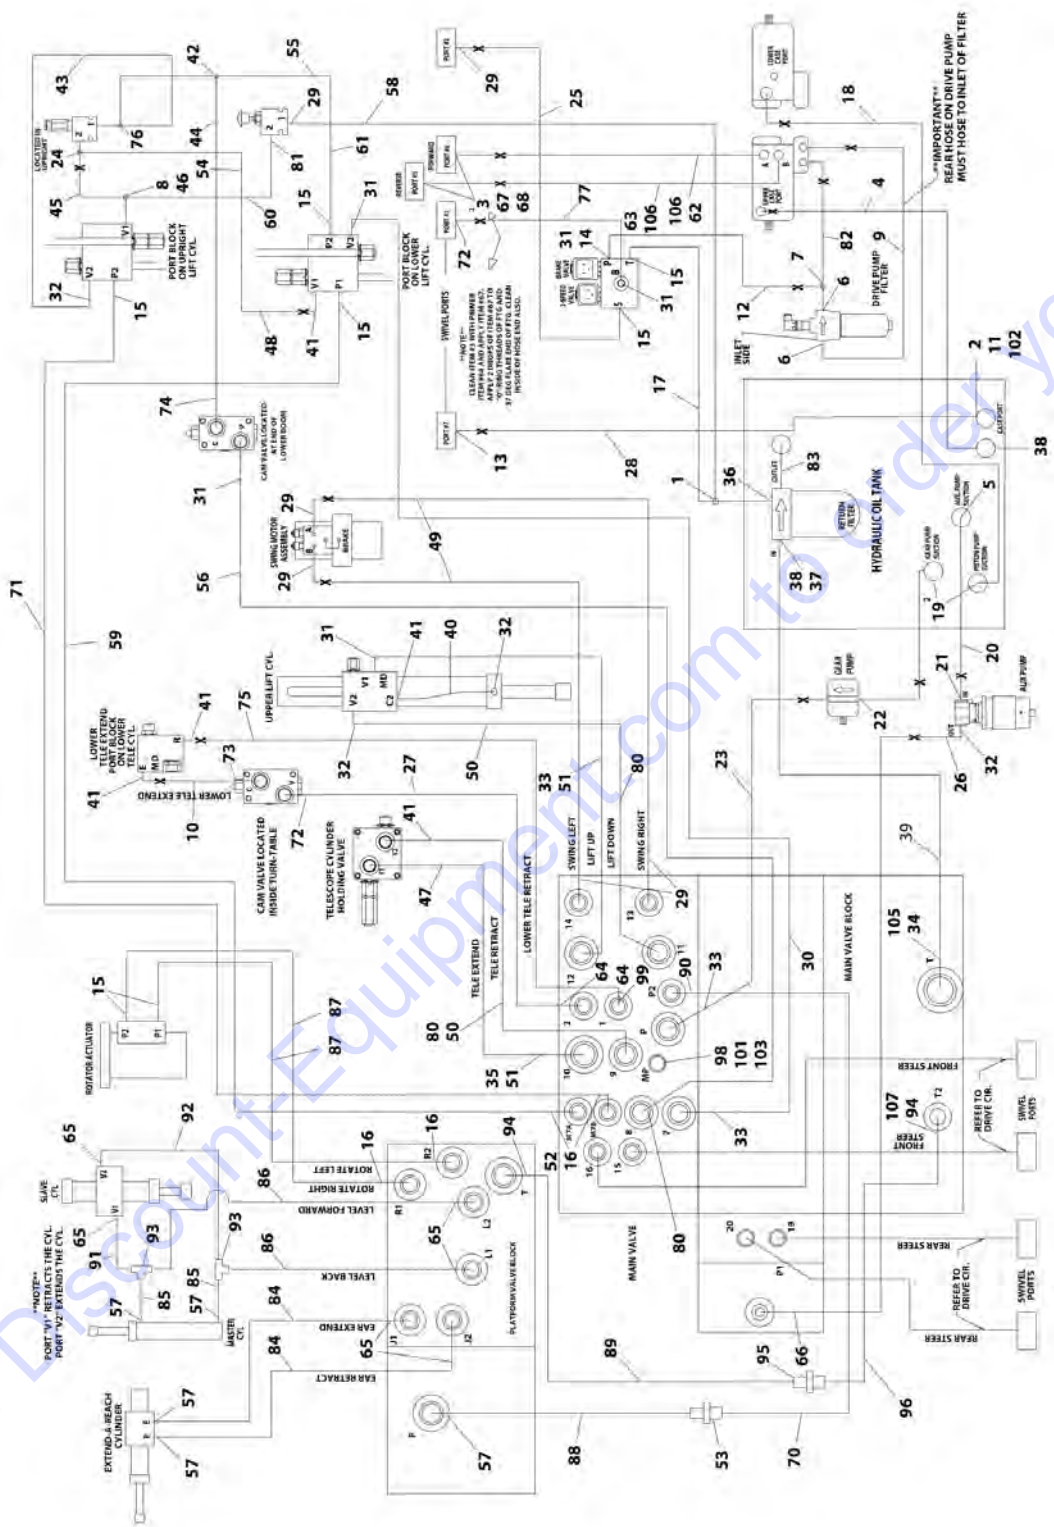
43
42
55
76
29
LOCATED IN UPRIGHT
24
44
58
81
61
45
8
46
54
PORT #1
29
25
18
LOWER CASE PORT
**IMPORTANT** REAR HOSE ON DRIVE PUMP MUST HOSE TO INLET OF FILTER
4
15
31
V1
V2
P2
60
REVERSE PORT #2
FORWARD PORT #1
3
67
68
77
106
62
106
V2
P2
PORT BLOCK ON UPRIGHT LIFT CYL.
32
15
V2
P2
V1
P1
PORT BLOCK ON LOWER LIFT CYL.
PORT #3
72
SWIVEL PORTS
31
14
BRAKE VALVE
2 SPEED VALVE
63
15
31
82
9
7
6
DRIVE PUMP FILTER
12
INLET SIDE
6
48
41
15
**NOTE** CLEAN ITEM #3 WITH PRIMER ITEM #44 AND APPLY ITEM #67. APPLY 2 DROPS OF ITEM #67 TO "O" RING THREADS OF FTG AND 37 DEG FLARE END OF FTG. CLEAN INSIDE OF HOSE END ALSO.
15
17
2
11
102
74
CAM VALVE LOCATED AT END OF LOWER BOOM
PORT #3
13
28
1
36
83
OUTLET
38
71
31
29
SWING MOTOR ASSEMBLY
BRAKE
29
49
56
38
37
RETURN FILTER
HYDRAULIC OIL TANK
5
AUX PUMP SUCTION
GEAR PUMP SUCTION
PISTON PUMP SUCTION
19
20
59
31
41
40
32
V1
MD
V2
C2
UPPER LIFT CYL.
GEAR PUMP
21
AUX PUMP
22
41
75
LOWER TELE EXTEND PORT BLOCK ON LOWER TELE CYL.
41
73
LOWER TELE EXTEND
10
32
50
27
33
51
80
23
26
32
CAM VALVE LOCATED INSIDE TURN-TABLE
72
41
TELESCOPE CYLINDER HOLDING VALVE
47
SWING LEFT
LIFT UP
LIFT DOWN
SWING RIGHT
29
LOWER TELE RETRACT
39
TELE RETRACT
TELE EXTEND
64
64
99
90
33
30
MAIN VALVE BLOCK
105
34
15
ROTATOR ACTUATOR
P2
P1
87
87
80
50
35
51
98
101
103
MP
FRONT STEER
REFER TO DRIVE CIR.
SWIVEL PORTS
107
94
T2
FRONT STEER
33
92
65
16
16
94
52
16
ROTATE LEFT
ROTATE RIGHT
LEVEL FORWARD
LEVEL BACK
EAR EXTEND
EAR RETRACT
86
86
65
SLAVE CYL
V1
V2
93
91
65
85
57
57
**NOTE** PORT "V1" RETRACTS THE CYL PORT "V2" EXTENDS THE CYL
MASTER CYL
84
84
65
PLATFORM VALVE BLOCK
MAIN VALVE
80
REAR STEER
REFER TO DRIVE CIR.
SWIVEL PORTS
REAR STEER
66
89
95
96
EXTEND-A-REACH CYLINDER
57
57
57
88
53
70